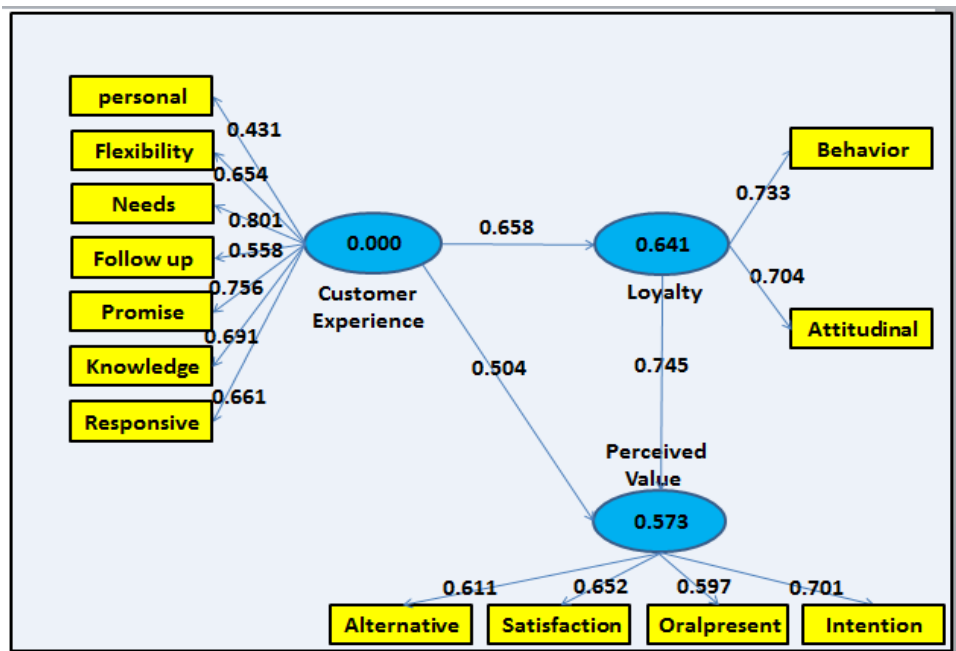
personal
0.431
Flexibility
0.654
Needs
0.801
Follow up
0.558
0.756
Promise
0.691
Knowledge
0.661
Responsive

0.000
Customer Experience

0.658

0.641
Loyalty

0.733
Behavior
0.704
Attitudinal

0.504
0.745

Perceived Value
0.573

0.611
0.652
0.597
0.701
Alternative
Satisfaction
Oralpresent
Intention